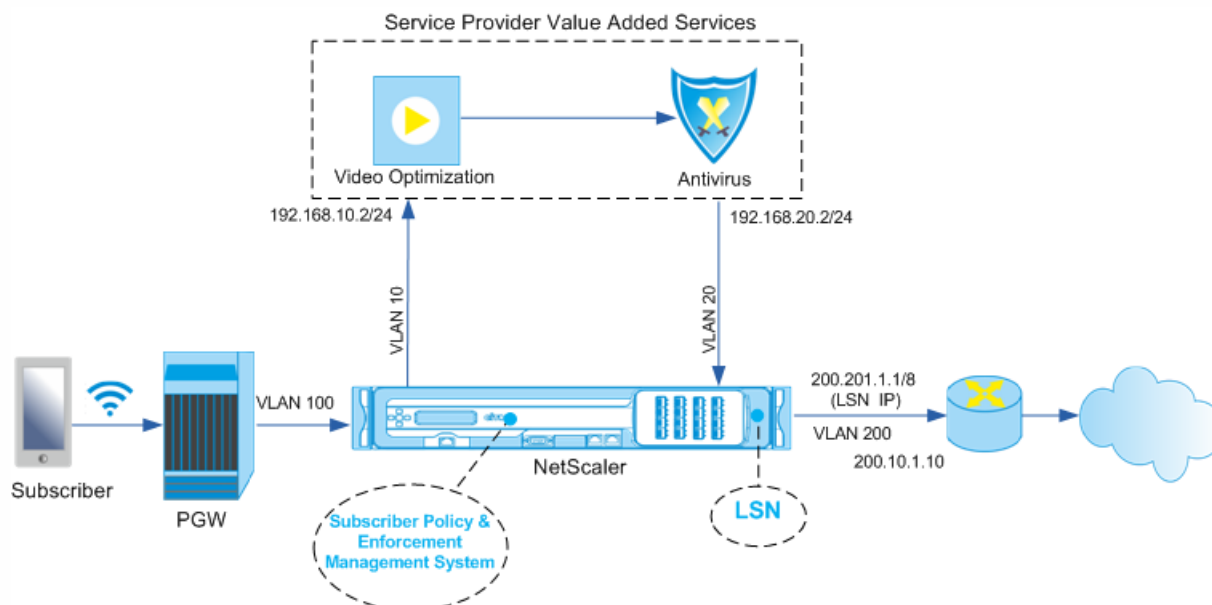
Service Provider Value Added Services

Video Optimization

Antivirus

192.168.10.2/24

192.168.20.2/24

VLAN 10

VLAN 20

Subscriber

PGW

VLAN 100

NetScaler

200.201.1.1/8
(LSN IP)

VLAN 200

200.10.1.10

Subscriber Policy & Enforcement Management System

LSN